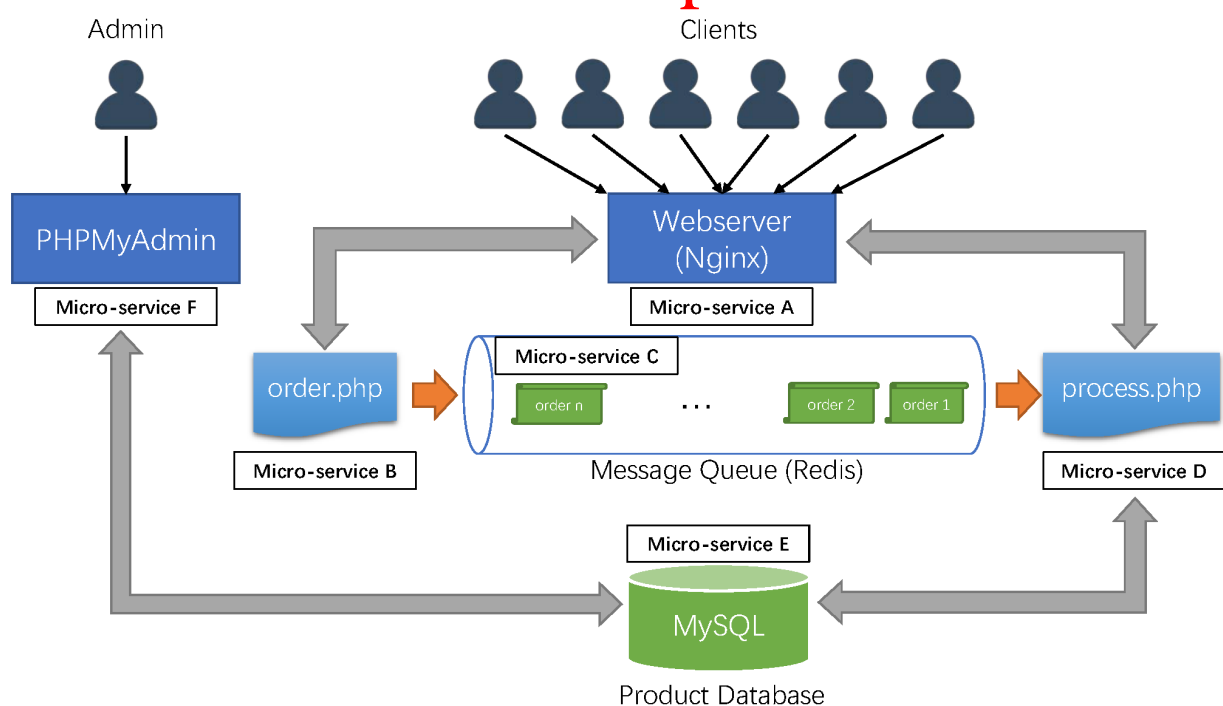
Admin

Clients

PHPMyAdmin

Micro-service F

Webserver (Nginx)

Micro-service A

order.php

Micro-service B

Micro-service C

order n

...

order 2

order 1

Message Queue (Redis)

process.php

Micro-service D

Micro-service E

MySQL

Product Database